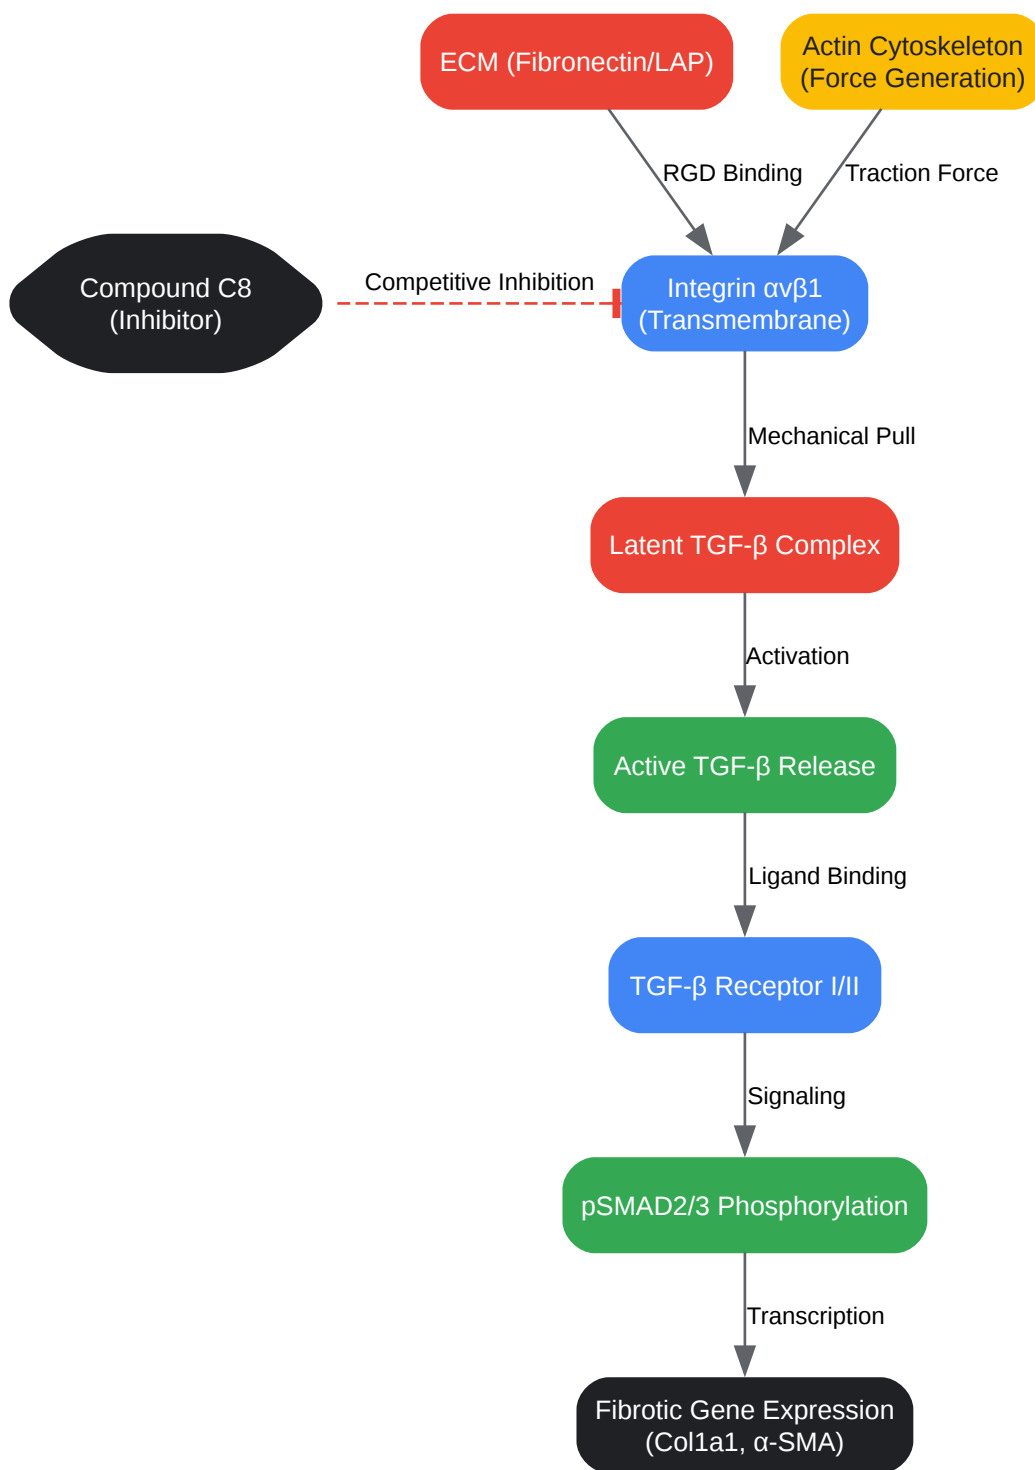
ECM (Fibronectin/LAP)

Actin Cytoskeleton (Force Generation)

RGD Binding

Traction Force

Compound C8 (Inhibitor)

Competitive Inhibition

Integrin αvβ1 (Transmembrane)

Mechanical Pull

Latent TGF-β Complex

Activation

Active TGF-β Release

Ligand Binding

TGF-β Receptor I/II

Signaling

pSMAD2/3 Phosphorylation

Transcription

Fibrotic Gene Expression (Col1a1, α-SMA)